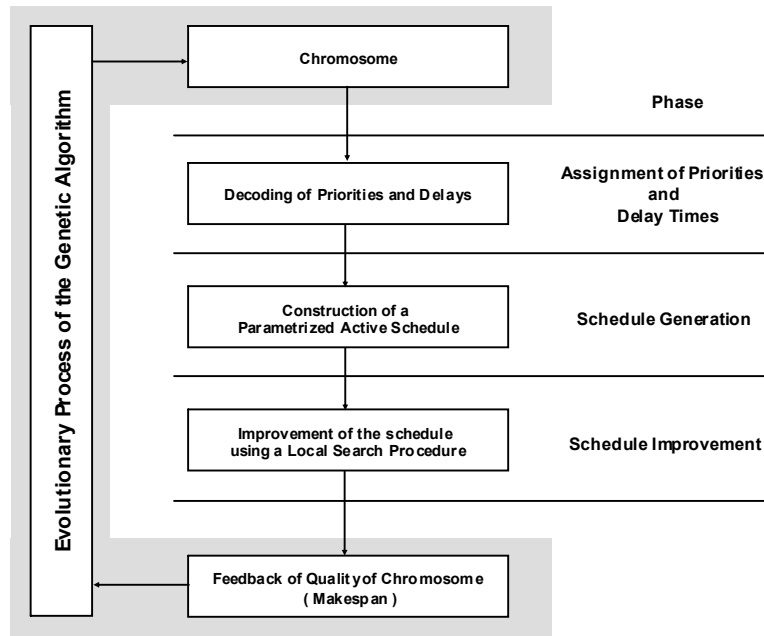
Evolutionary Process of the Genetic Algorithm

Chromosome

Phase

Decoding of Priorities and Delays

Assignment of Priorities and Delay Times

Construction of a Parametrized Active Schedule

Schedule Generation

Improvement of the schedule using a Local Search Procedure

Schedule Improvement

Feedback of Quality of Chromosome ( Makespan )